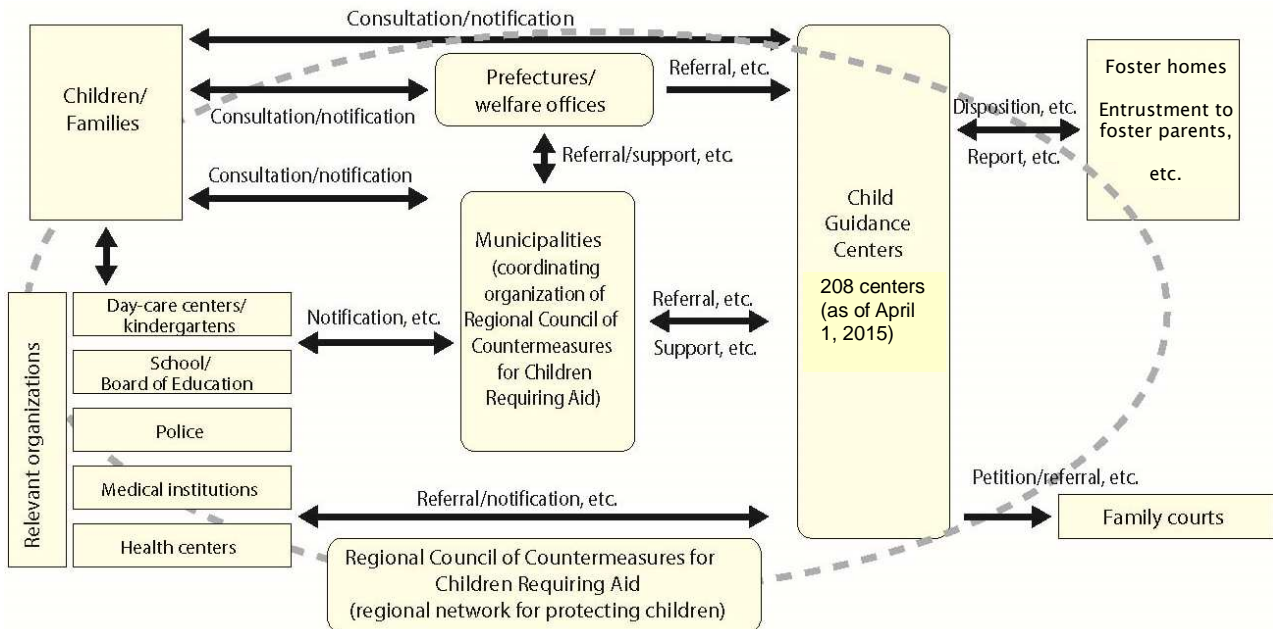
Consultation/notification

Children/ Families

Consultation/notification

Prefectures/ welfare offices

Referral, etc.

Referral/support, etc.

Consultation/notification

Child Guidance Centers

208 centers (as of April 1, 2015)

Disposition, etc.

Report, etc.

Foster homes

Entrustment to foster parents, etc.

Municipalities (coordinating organization of Regional Council of Countermeasures for Children Requiring Aid)

Referral, etc.

Support, etc.

Relevant organizations

Day-care centers/ kindergartens

School/ Board of Education

Police

Medical institutions

Health centers

Notification, etc.

Referral/notification, etc.

Petition/referral, etc.

Family courts

Regional Council of Countermeasures for Children Requiring Aid (regional network for protecting children)